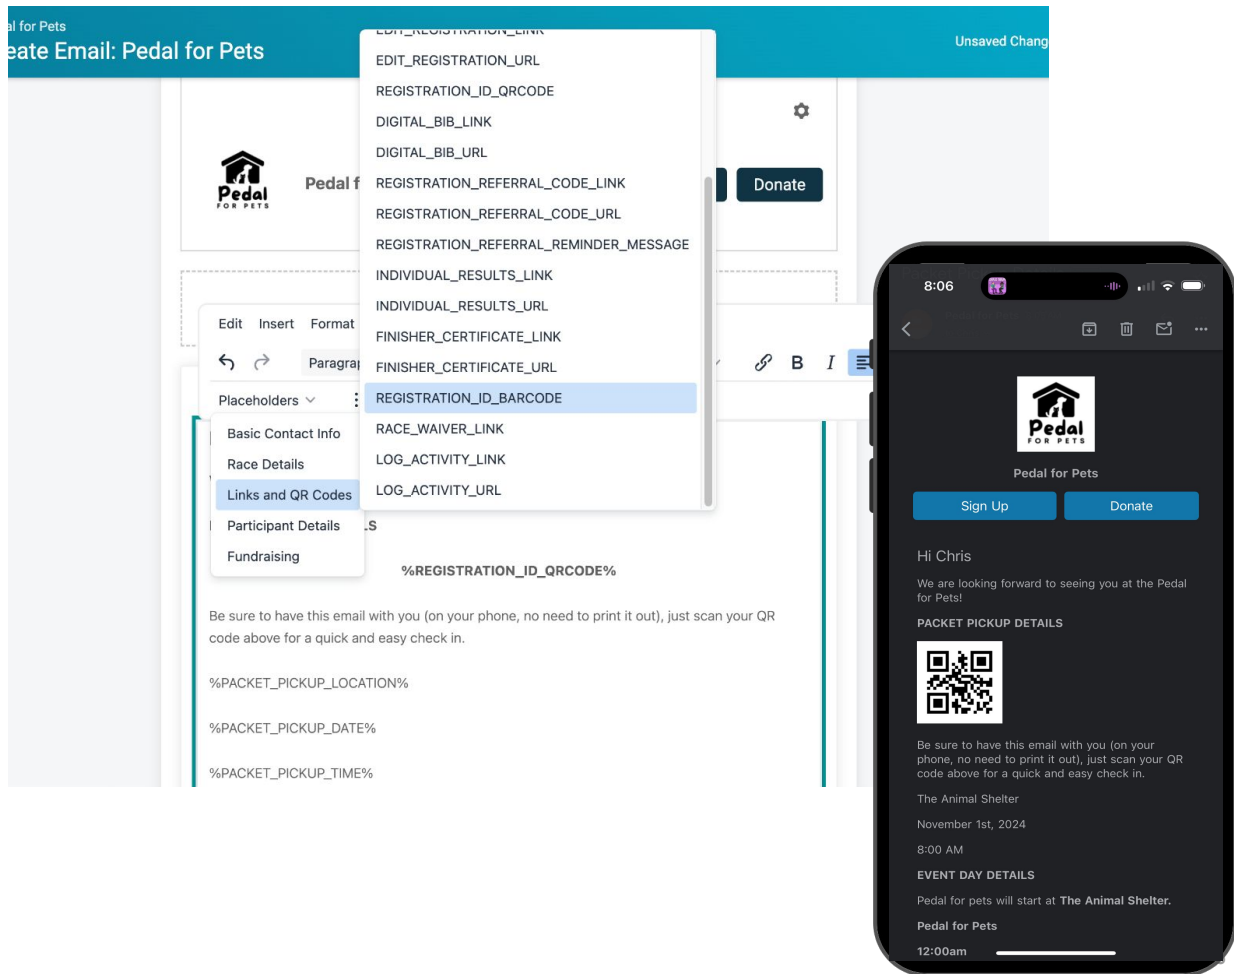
l for Pets
eate Email: Pedal for Pets

Unsaved Chang

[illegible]
EDIT_REGISTRATION_URL
REGISTRATION_ID_QRCODE
DIGITAL_BIB_LINK
DIGITAL_BIB_URL
REGISTRATION_REFERRAL_CODE_LINK
REGISTRATION_REFERRAL_CODE_URL
REGISTRATION_REFERRAL_REMINDER_MESSAGE
INDIVIDUAL_RESULTS_LINK
INDIVIDUAL_RESULTS_URL
FINISHER_CERTIFICATE_LINK
FINISHER_CERTIFICATE_URL
REGISTRATION_ID_BARCODE
RACE_WAIVER_LINK
LOG_ACTIVITY_LINK
LOG_ACTIVITY_URL

Pedal FOR PETS

Pedal f

Donate

Edit Insert Format

Paragra

B I

Placeholders

Basic Contact Info
Race Details
Links and QR Codes
Participant Details
Fundraising

S

%REGISTRATION_ID_QRCODE%

Be sure to have this email with you (on your phone, no need to print it out), just scan your QR code above for a quick and easy check in.

%PACKET_PICKUP_LOCATION%

%PACKET_PICKUP_DATE%

%PACKET_PICKUP_TIME%

8:06

Pedal FOR PETS

Pedal for Pets

Sign Up

Donate

Hi Chris

We are looking forward to seeing you at the Pedal for Pets!

PACKET PICKUP DETAILS

Be sure to have this email with you (on your phone, no need to print it out), just scan your QR code above for a quick and easy check in.

The Animal Shelter

November 1st, 2024

8:00 AM

EVENT DAY DETAILS

Pedal for pets will start at The Animal Shelter.

Pedal for Pets

12:00am